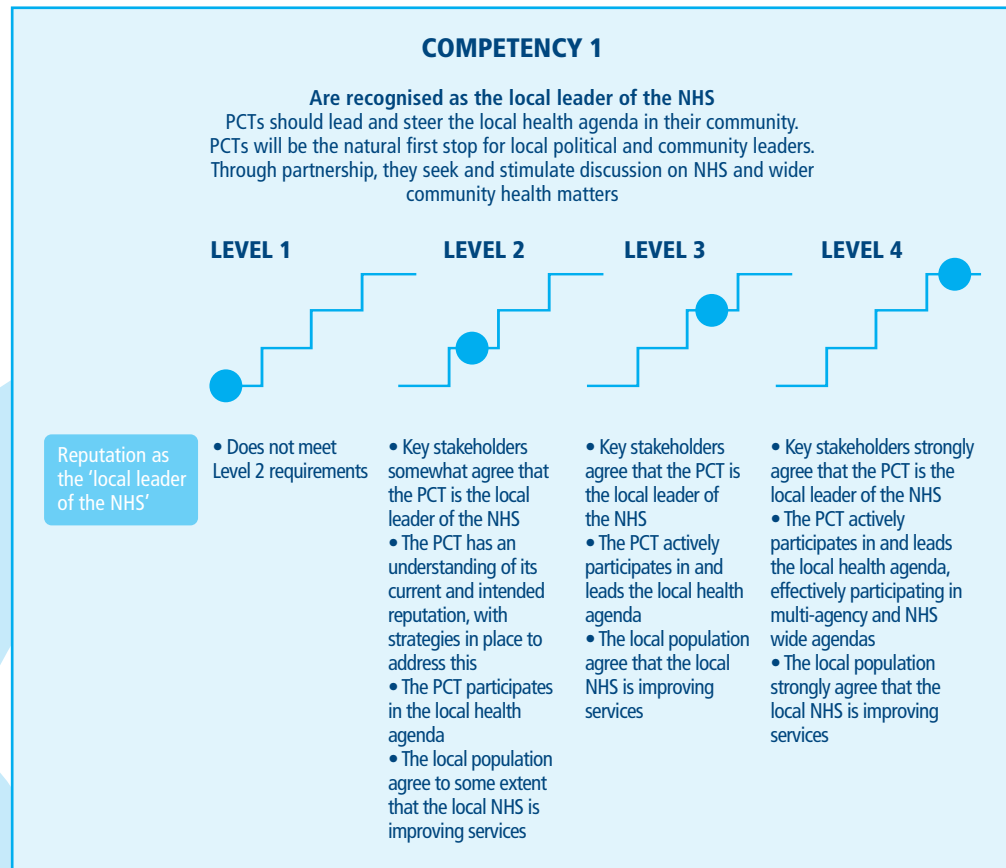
COMPETENCY 1

Are recognised as the local leader of the NHS
PCTs should lead and steer the local health agenda in their community. PCTs will be the natural first stop for local political and community leaders. Through partnership, they seek and stimulate discussion on NHS and wider community health matters

LEVEL 1

LEVEL 2

LEVEL 3

LEVEL 4

Reputation as the 'local leader of the NHS'

• Does not meet Level 2 requirements

• Key stakeholders somewhat agree that the PCT is the local leader of the NHS
• The PCT has an understanding of its current and intended reputation, with strategies in place to address this
• The PCT participates in the local health agenda
• The local population agree to some extent that the local NHS is improving services

• Key stakeholders agree that the PCT is the local leader of the NHS
• The PCT actively participates in and leads the local health agenda
• The local population agree that the local NHS is improving services

• Key stakeholders strongly agree that the PCT is the local leader of the NHS
• The PCT actively participates in and leads the local health agenda, effectively participating in multi-agency and NHS wide agendas
• The local population strongly agree that the local NHS is improving services